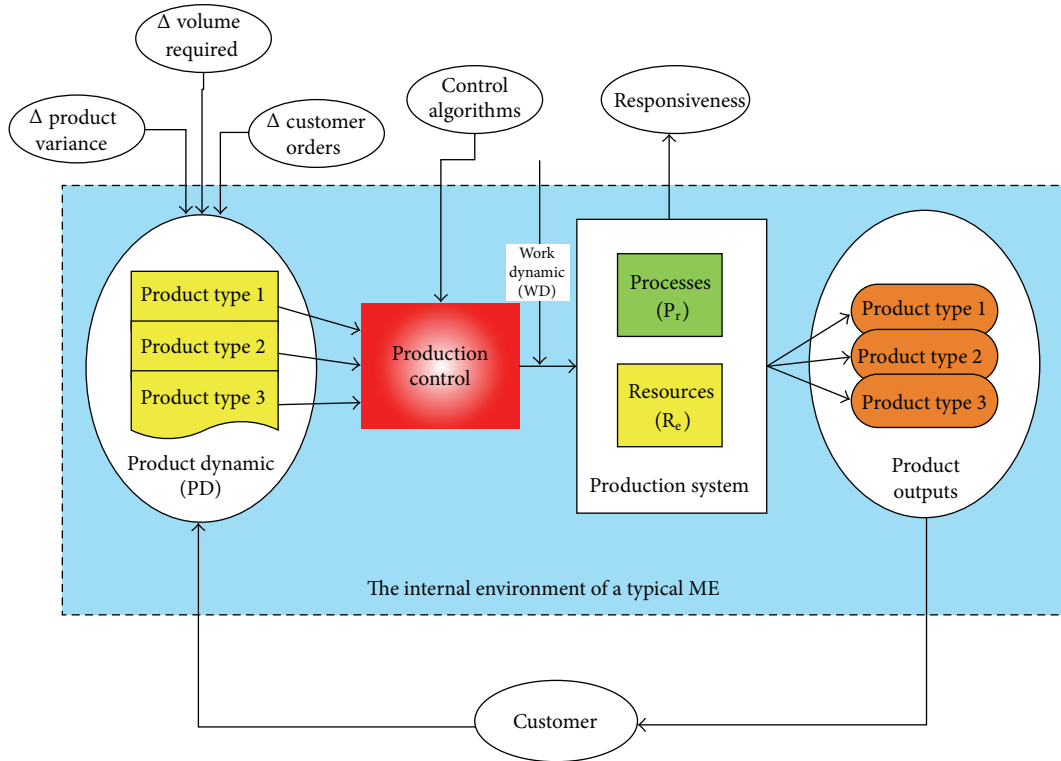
$\Delta$ volume required

$\Delta$ product variance

$\Delta$ customer orders

Control algorithms

Responsiveness

Work dynamic (WD)

Product type 1

Product type 2

Product type 3

Product dynamic (PD)

Production control

Processes ($P_r$)

Resources ($R_e$)

Production system

Product type 1

Product type 2

Product type 3

Product outputs

The internal environment of a typical ME

Customer